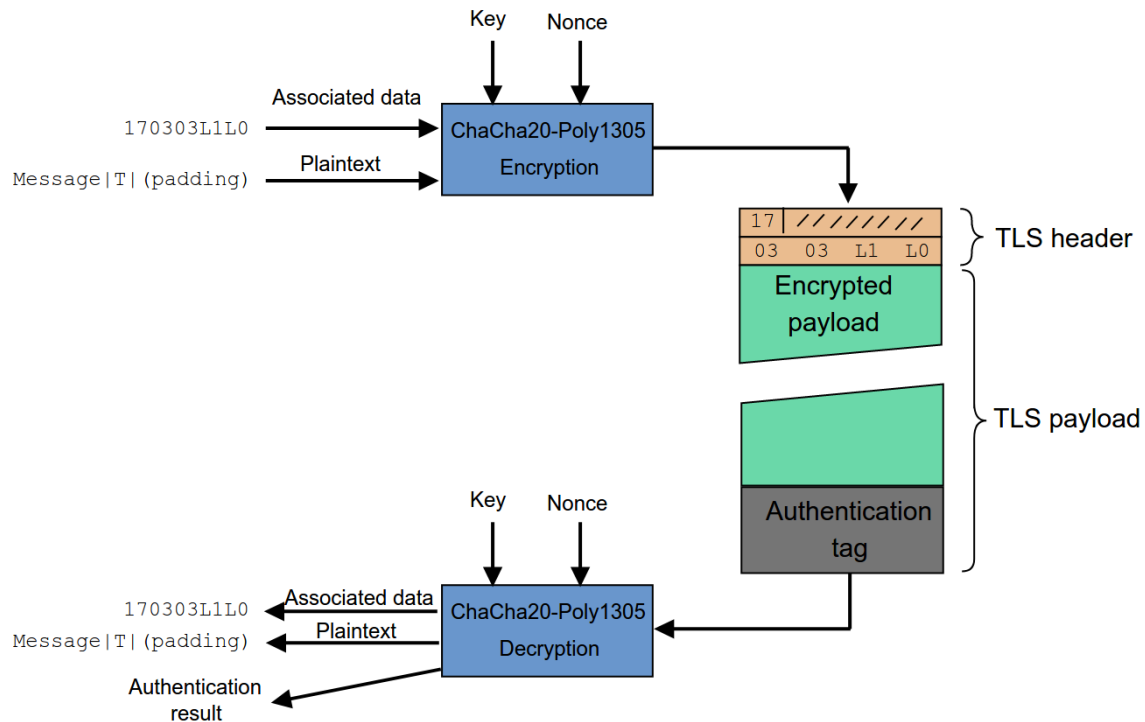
Key

Nonce

Associated data

170303L1L0

ChaCha20-Poly1305

Encryption

Plaintext

Message|T|(padding)

17 ////////

03 03 L1 L0

TLS header

Encrypted payload

TLS payload

Authentication tag

Key

Nonce

Associated data

170303L1L0

ChaCha20-Poly1305

Decryption

Plaintext

Message|T|(padding)

Authentication result